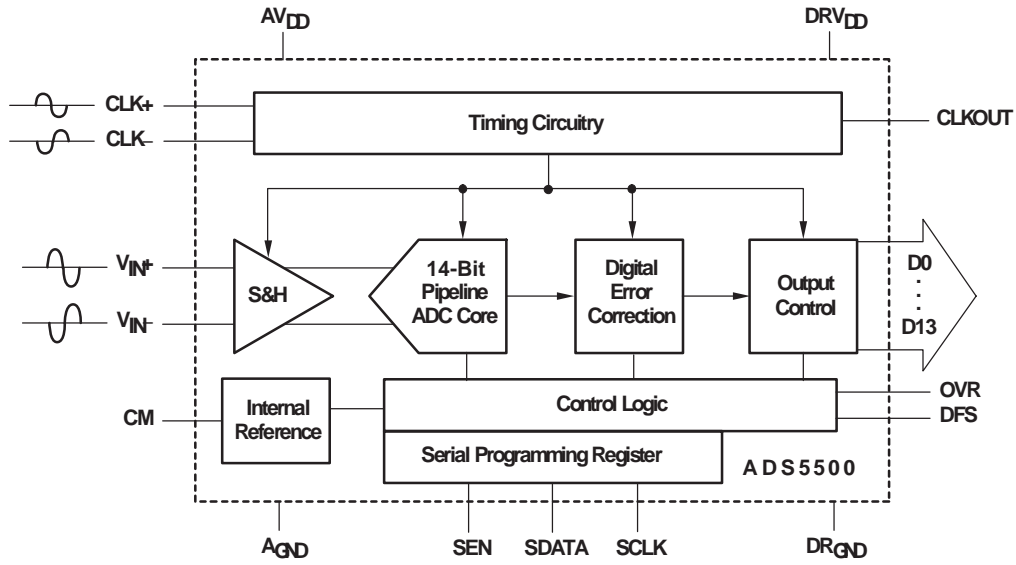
$AV_{DD}$

$DRV_{DD}$

CLK+

CLK–

Timing Circuitry

CLKOUT

$V_{IN+}$

$V_{IN-}$

S&H

14-Bit Pipeline ADC Core

Digital Error Correction

Output Control

D0
.
.
.
D13

CM

Internal Reference

Control Logic

OVR

DFS

Serial Programming Register

ADS5500

$A_{GND}$

SEN

SDATA

SCLK

$DR_{GND}$